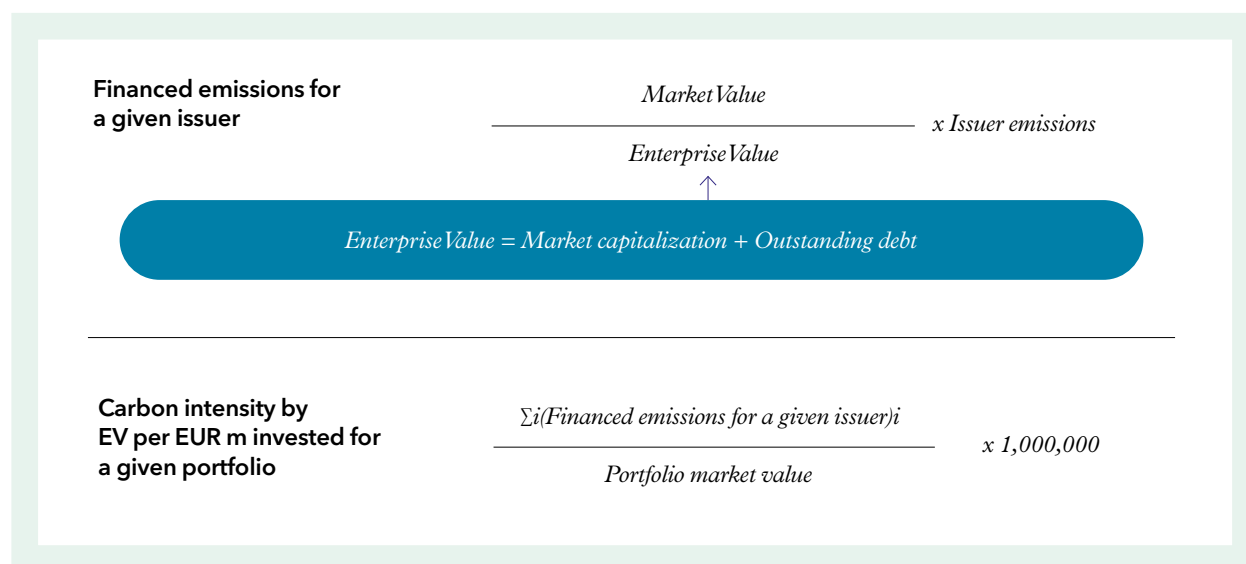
Financed emissions for a given issuer

$\frac{MarketValue}{EnterpriseValue}$ x Issuer emissions

EnterpriseValue = Market capitalization + Outstanding debt

Carbon intensity by EV per EUR m invested for a given portfolio

$\frac{\sum i(\text{Financed emissions for a given issuer})i}{\text{Portfolio market value}}$ x 1,000,000